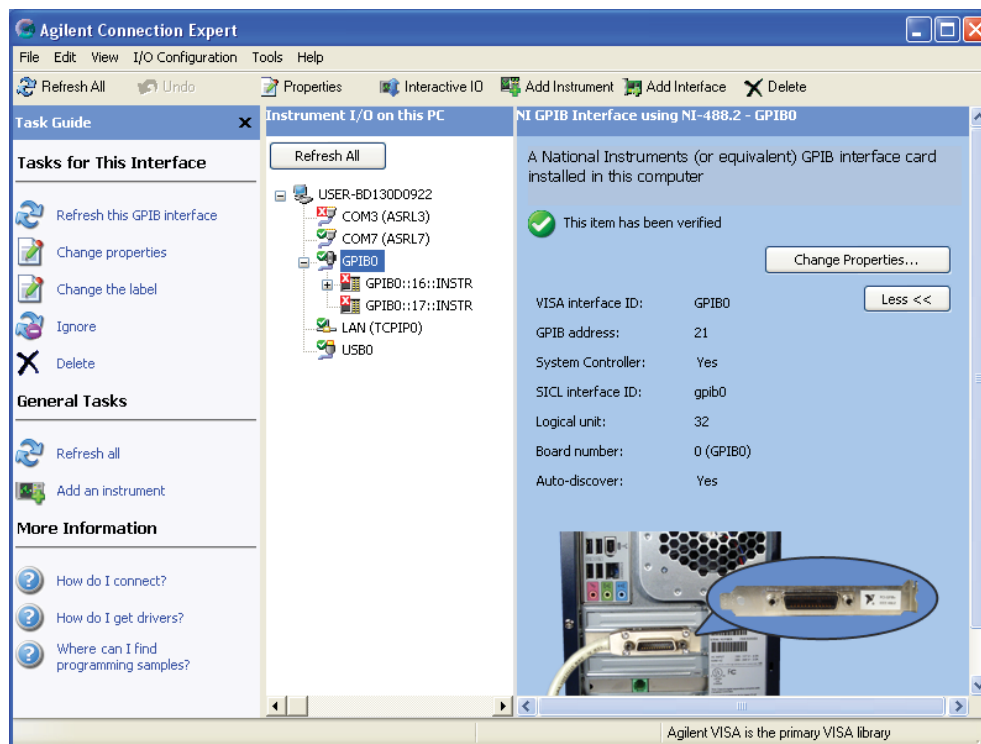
Agilent Connection Expert

File Edit View I/O Configuration Tools Help

Refresh All Undo Properties Interactive IO Add Instrument Add Interface Delete

Task Guide

Tasks for This Interface

Refresh this GPIB interface

Change properties

Change the label

Ignore

Delete

General Tasks

Refresh all

Add an instrument

More Information

How do I connect?

How do I get drivers?

Where can I find programming samples?

Instrument I/O on this PC

Refresh All

USER-BD130D0922
COM3 (ASRL3)
COM7 (ASRL7)
GPIB0
GPIB0::16::INSTR
GPIB0::17::INSTR
LAN (TCPIP0)
USB0

NI GPIB Interface using NI-488.2 - GPIB0

A National Instruments (or equivalent) GPIB interface card installed in this computer

This item has been verified

Change Properties...

Less <<

| | |
|---|---|
| VISA interface ID: | GPIB0 |
| GPIB address: | 21 |
| System Controller: | Yes |
| SICL interface ID: | gpib0 |
| Logical unit: | 32 |
| Board number: | 0 (GPIB0) |
| Auto-discover: | Yes |

Agilent VISA is the primary VISA library